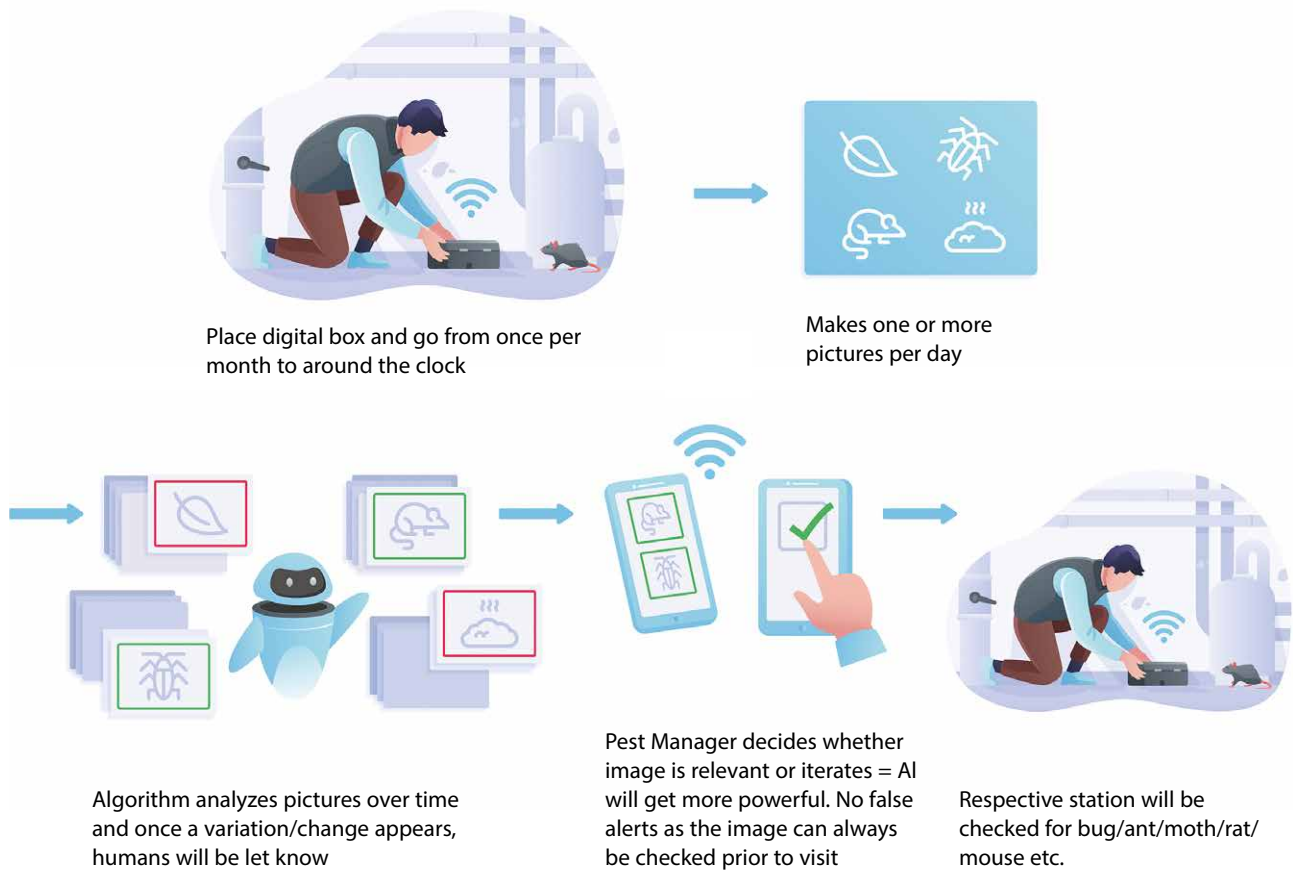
Place digital box and go from once per month to around the clock

Makes one or more pictures per day

Algorithm analyzes pictures over time and once a variation/change appears, humans will be let know

Pest Manager decides whether image is relevant or iterates = AI will get more powerful. No false alerts as the image can always be checked prior to visit

Respective station will be checked for bug/ant/moth/rat/mouse etc.